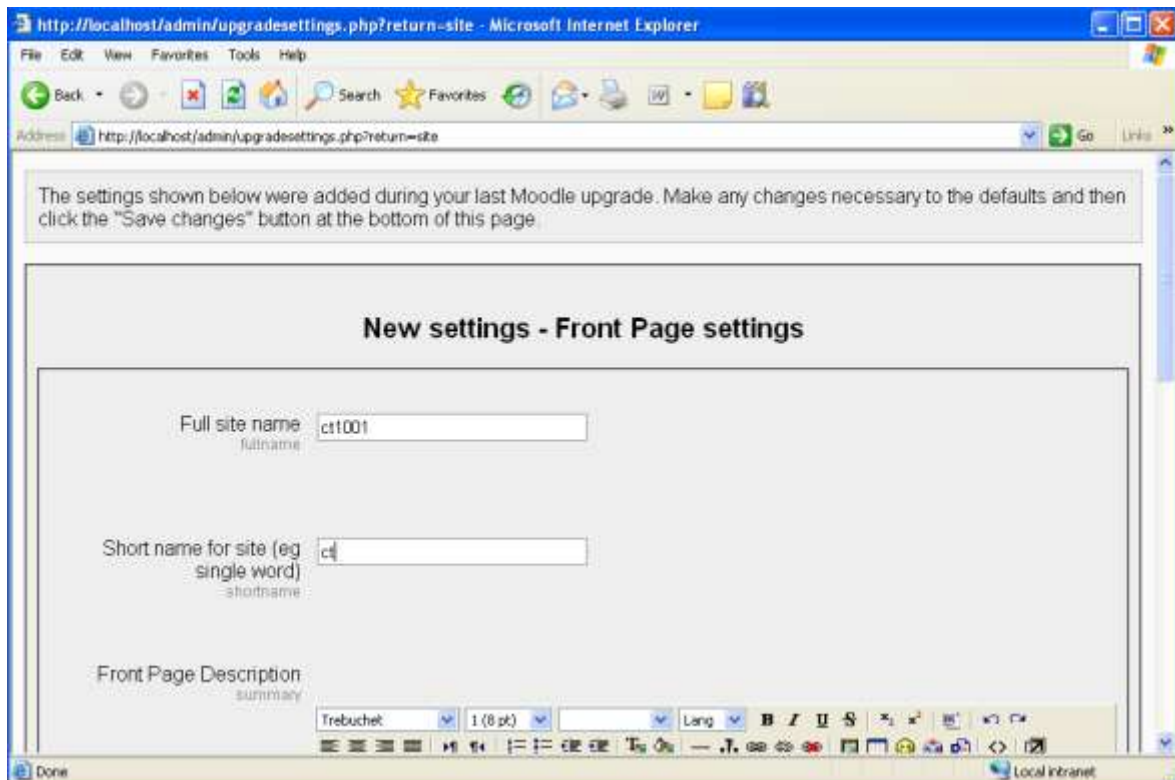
http://localhost/admin/upgradesettings.php?return=site - Microsoft Internet Explorer

File Edit View Favorites Tools Help

Back Search Favorites

Address http://localhost/admin/upgradesettings.php?return=site Go Links »

The settings shown below were added during your last Moodle upgrade. Make any changes necessary to the defaults and then click the "Save changes" button at the bottom of this page.

New settings - Front Page settings

Full site name
fullname
ct1001

Short name for site (eg single word)
shortname
ct

Front Page Description
summary

Trebuchet 1 (8 pt) Lang B I U S

Done Local intranet